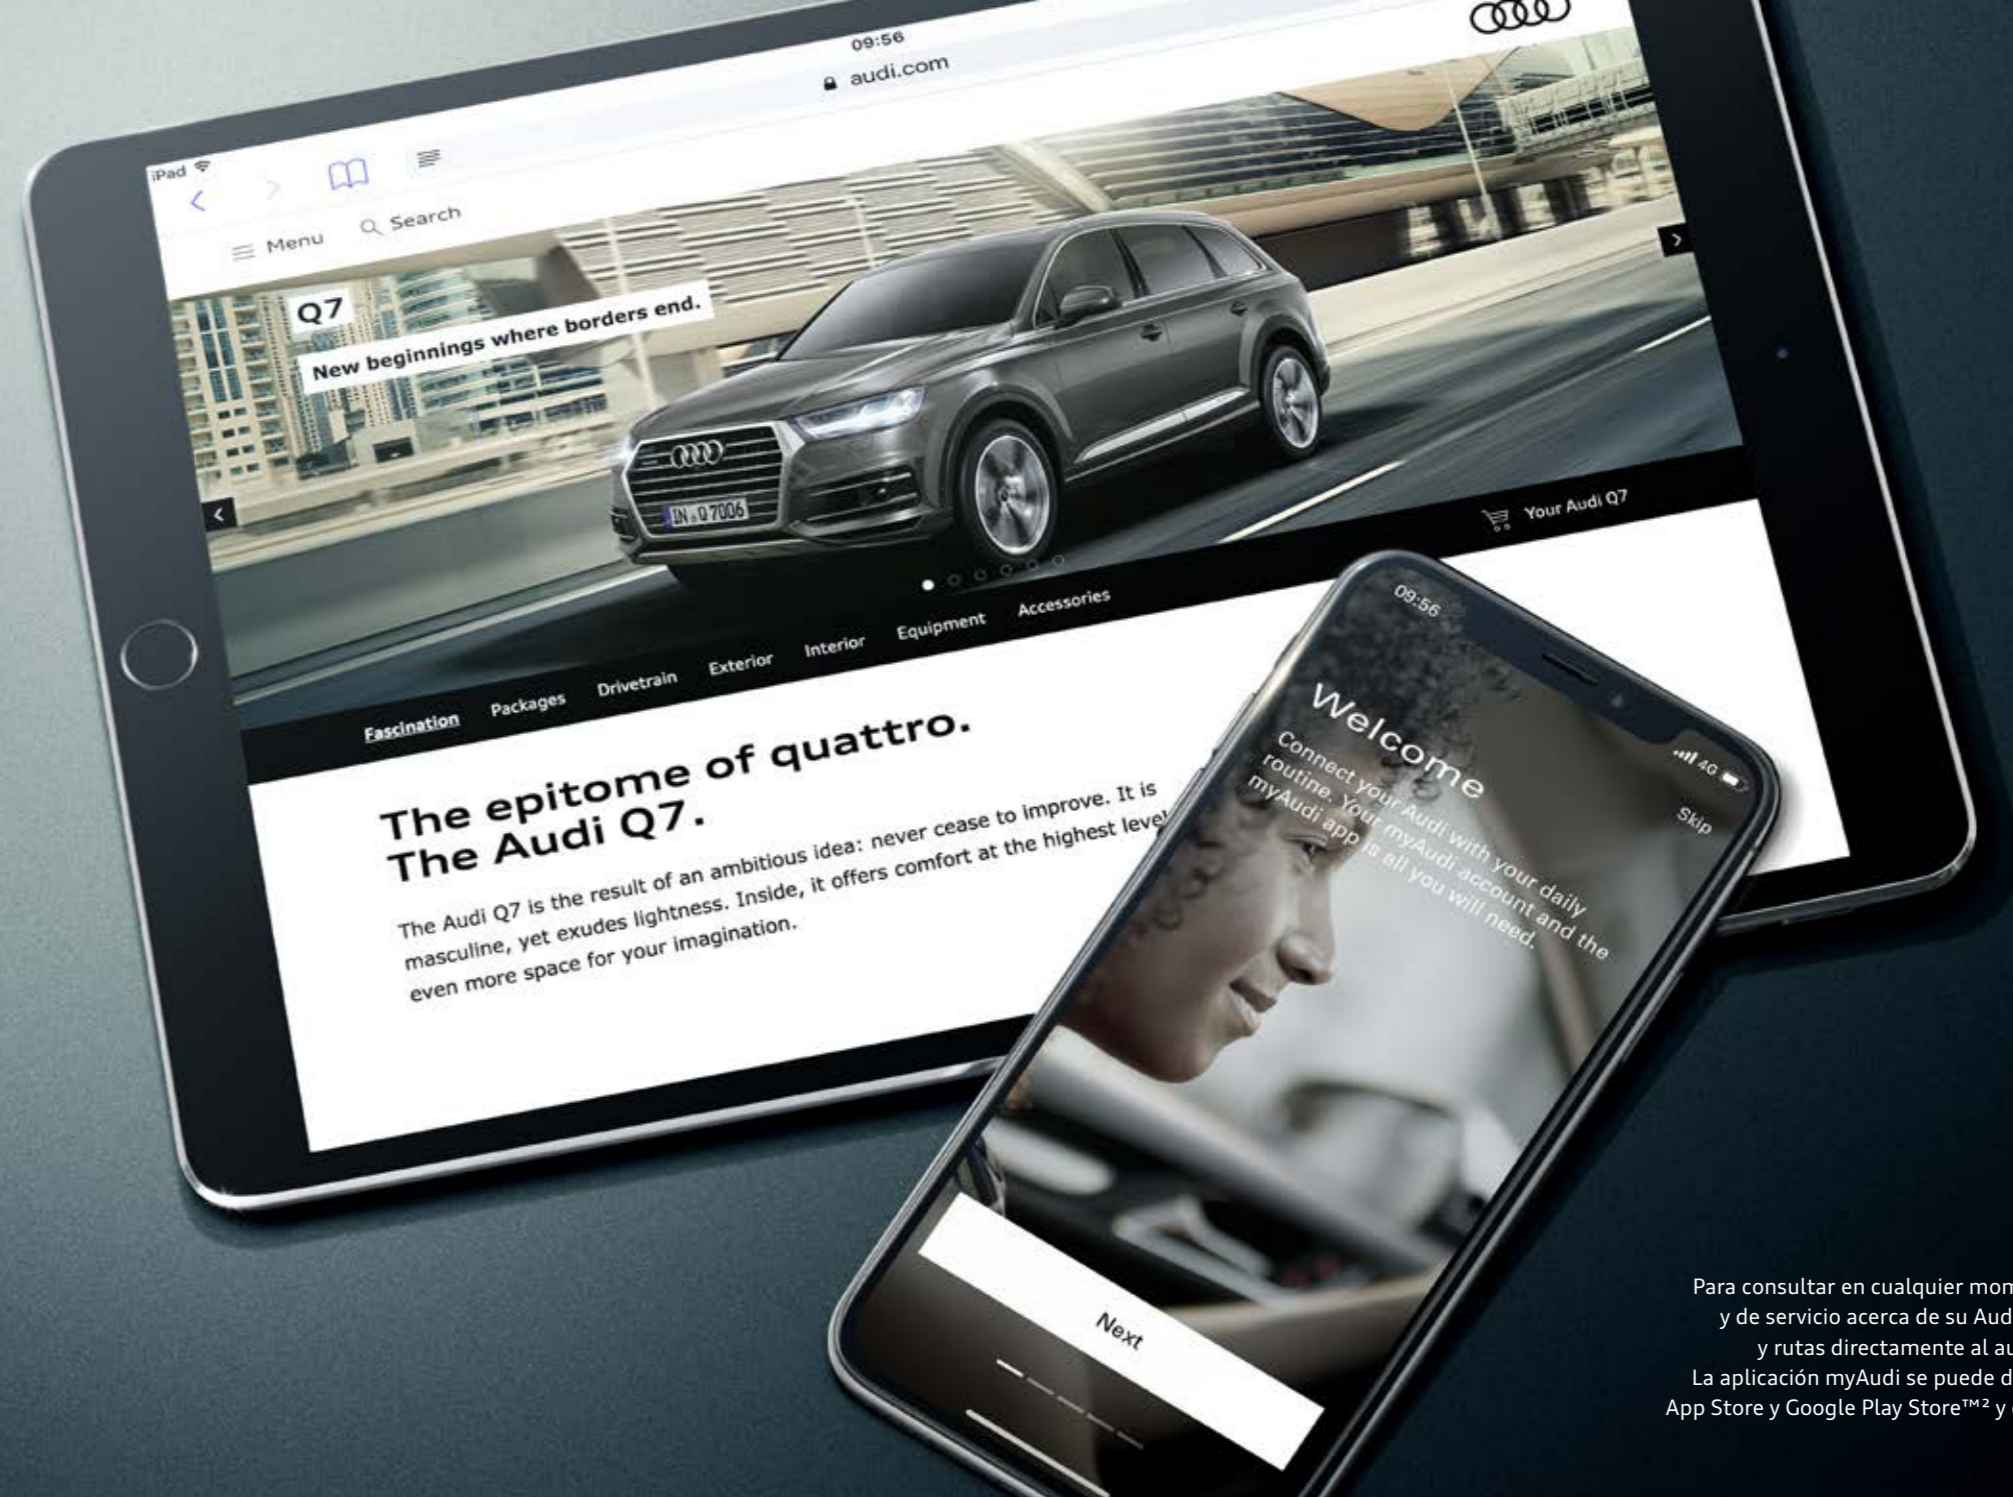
iPad
09:56
audi.com
Menu
Search
Q7
New beginnings where borders end.
IN Q 7006
Your Audi Q7
Fascination
Packages
Drivetrain
Exterior
Interior
Equipment
Accessories

The epitome of quattro.
The Audi Q7.

The Audi Q7 is the result of an ambitious idea: never cease to improve. It is masculine, yet exudes lightness. Inside, it offers comfort at the highest level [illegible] even more space for your imagination.

09:56
4G
Skip
Welcome
Connect your Audi with your daily routine. Your myAudi account and the myAudi app is all you will need.
Next

Para consultar en cualquier mon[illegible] y de servicio acerca de su Aud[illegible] y rutas directamente al au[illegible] La aplicación myAudi se puede d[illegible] App Store y Google Play Store™² y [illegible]